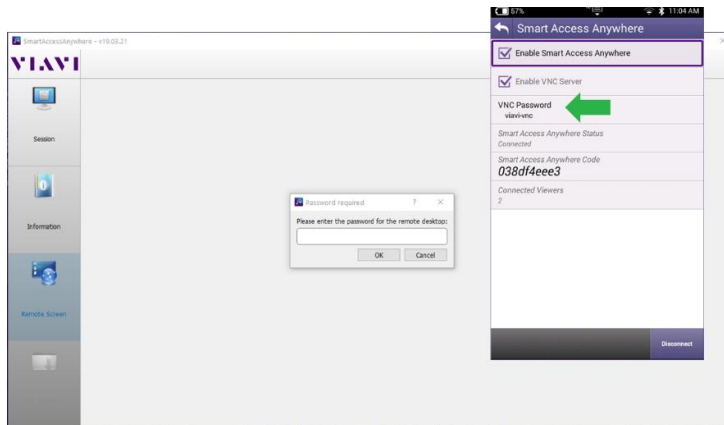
SmartAccessAnywhere - v19.03.21

VIAVI

Session

Information

Remote Screen

Password required ? ×

Please enter the password for the remote desktop:

OK Cancel

67% 11:04 AM

Smart Access Anywhere

Enable Smart Access Anywhere

Enable VNC Server

VNC Password
viavi-vnc

Smart Access Anywhere Status
Connected

Smart Access Anywhere Code
038df4eee3

Connected Viewers
2

Disconnect